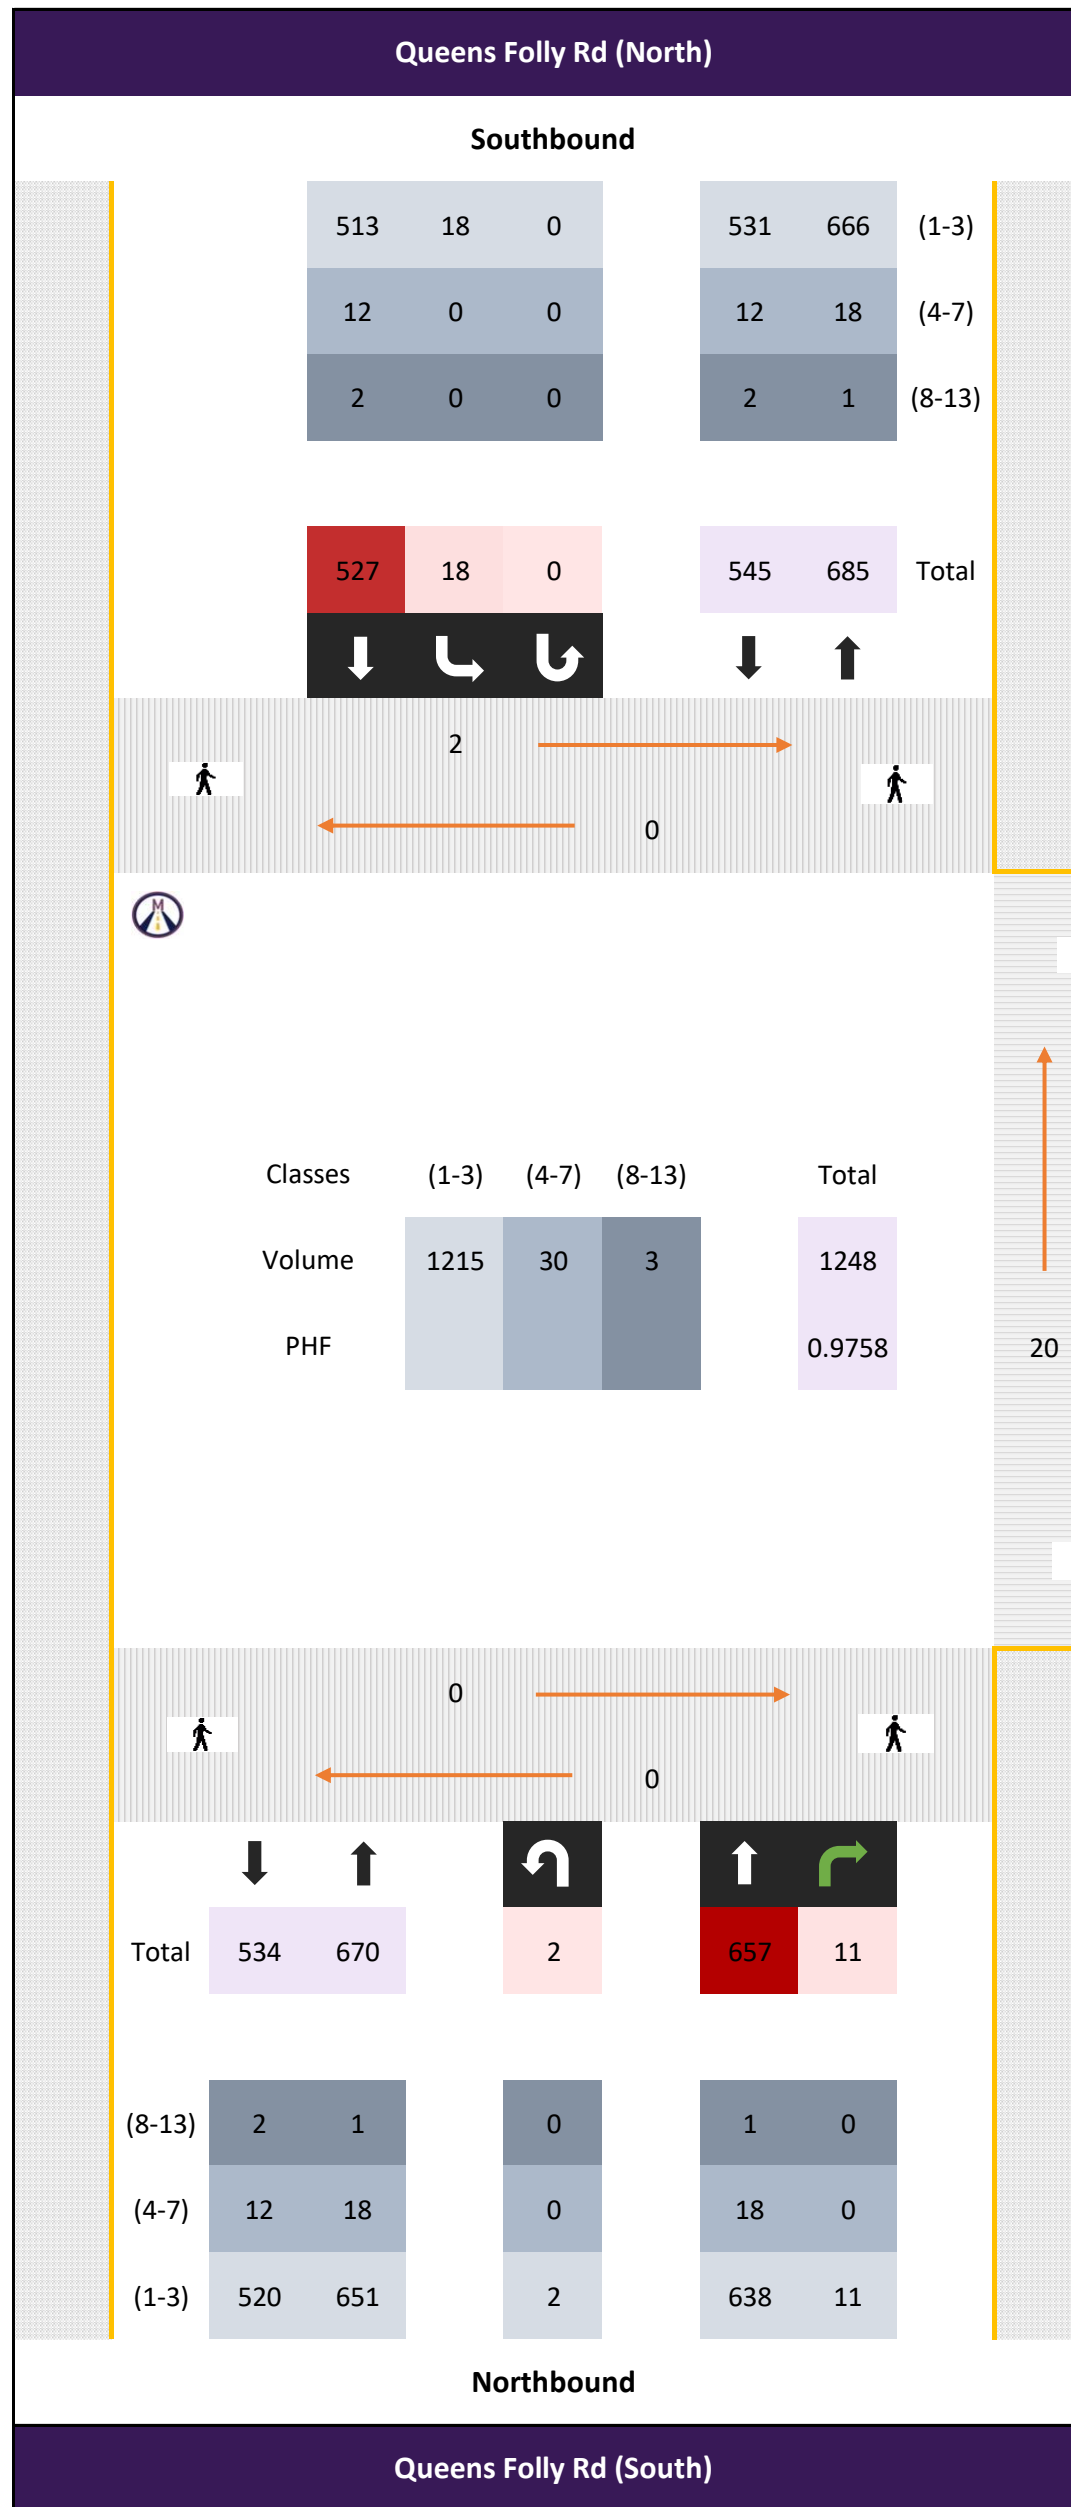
Queens Folly Rd (North)

Southbound

| 513 | 18 | 0 |
|---|---|---|
| 12 | 0 | 0 |
| 2 | 0 | 0 |

| 531 | 666 | (1-3) |
|---|---|---|
| 12 | 18 | (4-7) |
| 2 | 1 | (8-13) |

| 527 | 18 | 0 |
|---|---|---|

| 545 | 685 | Total |
|---|---|---|

2

0

| Classes | (1-3) | (4-7) | (8-13) | Total |
|---|---|---|---|---|
| Volume | 1215 | 30 | 3 | 1248 |
| PHF | | | | 0.9758 |

20

0

0

| Total | 534 | 670 |
|---|---|---|

| 2 |
|---|

| 657 | 11 |
|---|---|

| (8-13) | 2 | 1 |
|---|---|---|
| (4-7) | 12 | 18 |
| (1-3) | 520 | 651 |

| 0 |
|---|
| 0 |
| 2 |

| 1 | 0 |
|---|---|
| 18 | 0 |
| 638 | 11 |

Northbound

Queens Folly Rd (South)